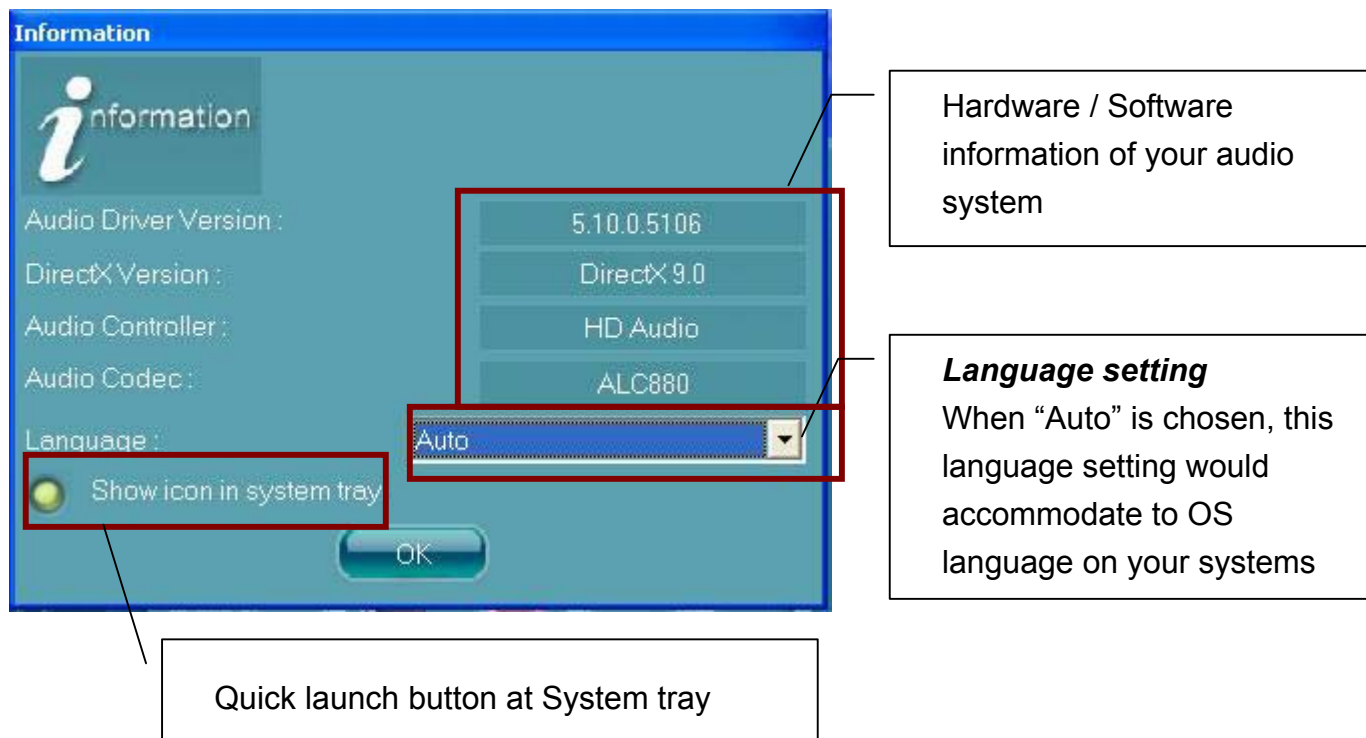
Information

information

Audio Driver Version : 5.10.0.5106

DirectX Version : DirectX 9.0

Audio Controller : HD Audio

Audio Codec : ALC880

Language : Auto

Show icon in system tray

OK

Hardware / Software information of your audio system

*Language setting*
When “Auto” is chosen, this language setting would accommodate to OS language on your systems

Quick launch button at System tray